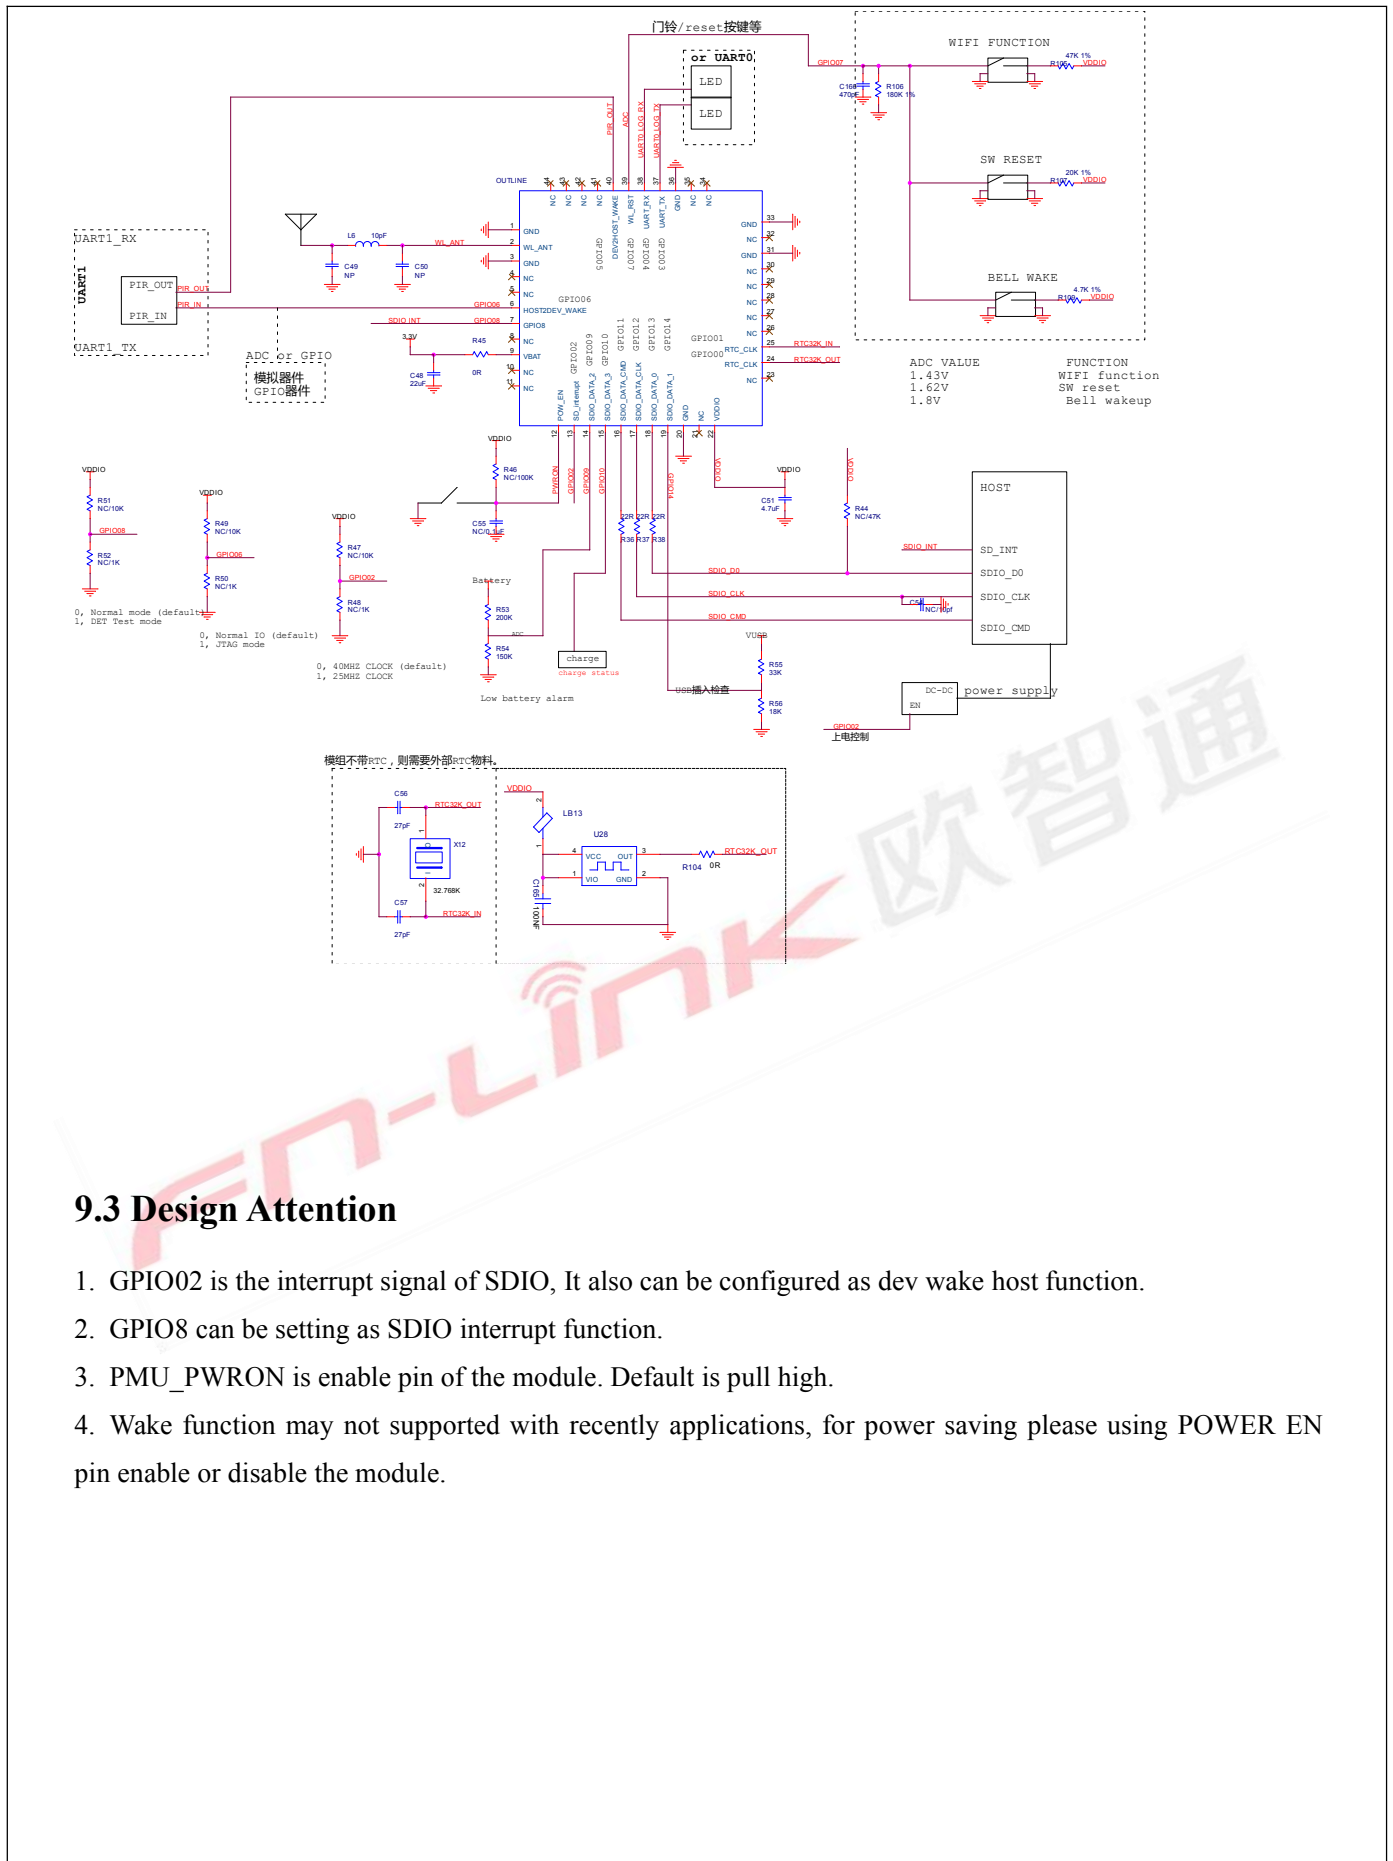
门铃/reset按键等

or UART0

LED

LED

WIFI FUNCTION

SW RESET

BELL WAKE

UART1_RX

UART1

PIR_OUT

PIR_IN

UART1_TX

ADC or GPIO

模拟器件
GPIO器件

ADC VALUE
1.43V
1.62V
1.8V

FUNCTION
WIFI function
SW reset
Bell wakeup

0, Normal mode (default)
1, DET Test mode

0, Normal IO (default)
1, JTAG mode

0, 40MHZ CLOCK (default)
1, 25MHZ CLOCK

Battery

charge
charge status

Low battery alarm

HOST

SD_INT
SDIO_D0
SDIO_CLK
SDIO_CMD

USB插入检查

DC-DC
EN
power supply

上电控制

模组不带RTC，则需要外部RTC物料。

9.3 Design Attention

1. GPIO02 is the interrupt signal of SDIO, It also can be configured as dev wake host function.

2. GPIO8 can be setting as SDIO interrupt function.

3. PMU_PWRON is enable pin of the module. Default is pull high.

4. Wake function may not supported with recently applications, for power saving please using POWER EN pin enable or disable the module.